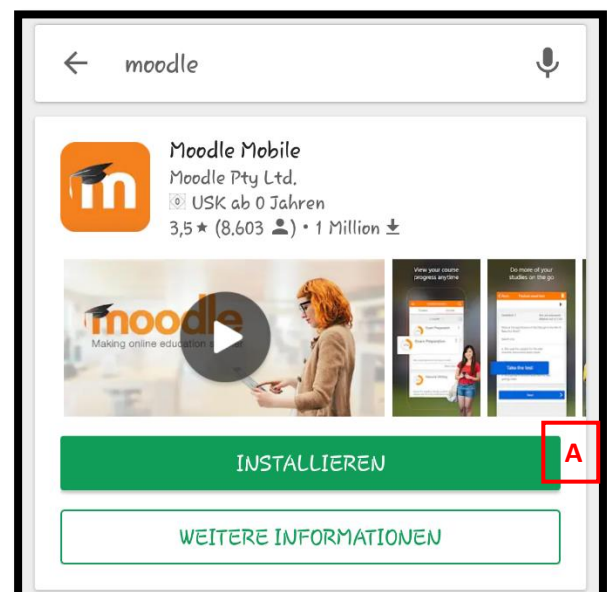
moodle

Moodle Mobile
Moodle Pty Ltd.
0 USK ab 0 Jahren
3,5 ★ (8.603) • 1 Million

moodle
Making online education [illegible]

View your course progress anytime

Do more of your studies on the go

Take the test

INSTALLIEREN

A

WEITERE INFORMATIONEN